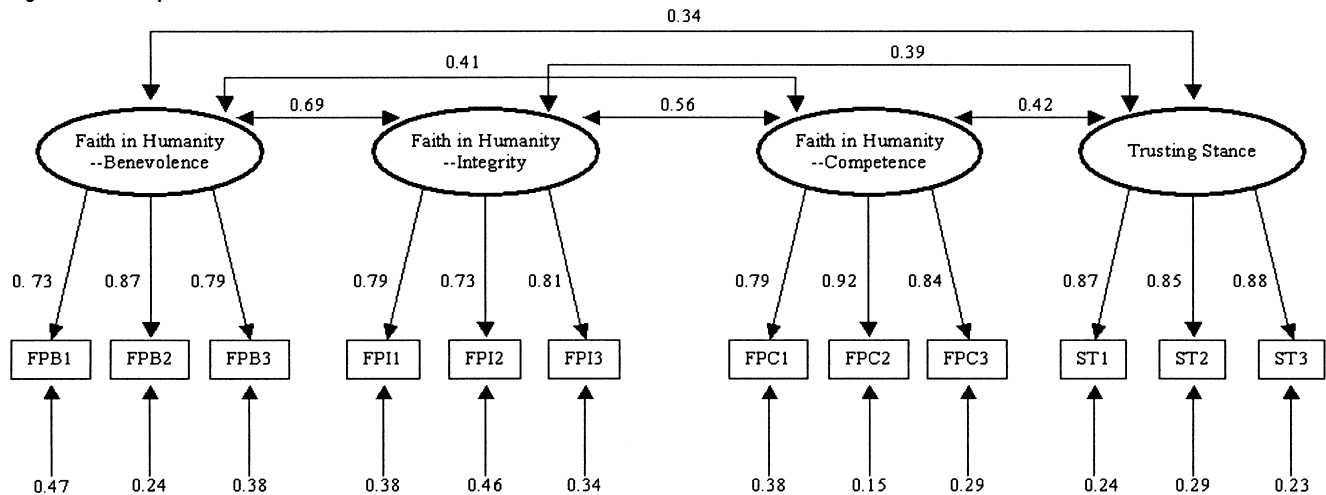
0.34
0.41
0.39
0.69
0.56
0.42
Faith in Humanity --Benevolence
Faith in Humanity --Integrity
Faith in Humanity --Competence
Trusting Stance
0. 73
0.87
0.79
0.79
0.73
0.81
0.79
0.92
0.84
0.87
0.85
0.88
FPB1
FPB2
FPB3
FPI1
FPI2
FPI3
FPC1
FPC2
FPC3
ST1
ST2
ST3
0.47
0.24
0.38
0.38
0.46
0.34
0.38
0.15
0.29
0.24
0.29
0.23